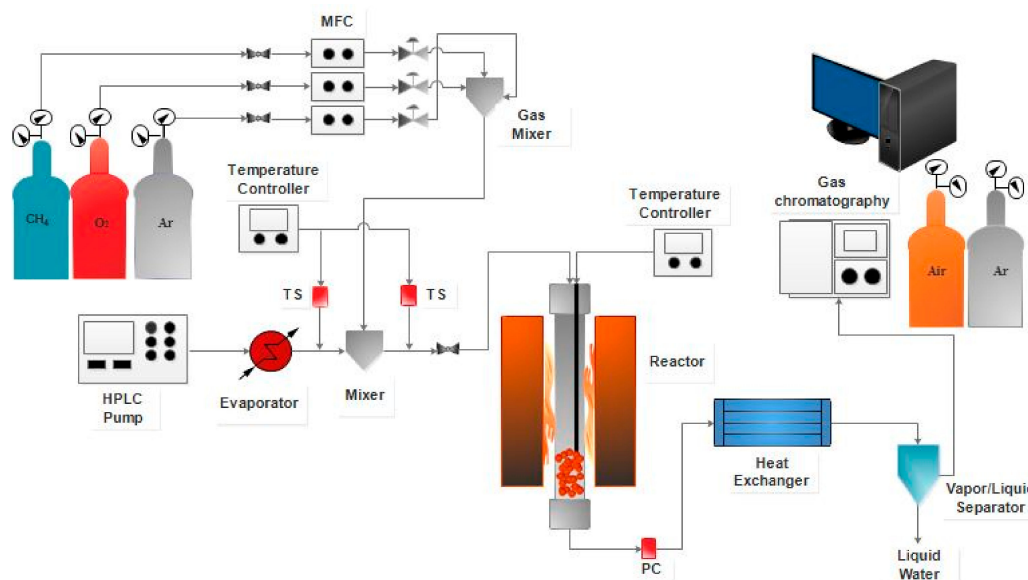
MFC

Gas Mixer

$CH_4$

$O_2$

Ar

Temperature Controller

Temperature Controller

Gas chromatography

Air

Ar

TS

TS

HPLC Pump

Evaporator

Mixer

Reactor

Heat Exchanger

Vapor/Liqui Separator

PC

Liquid Water